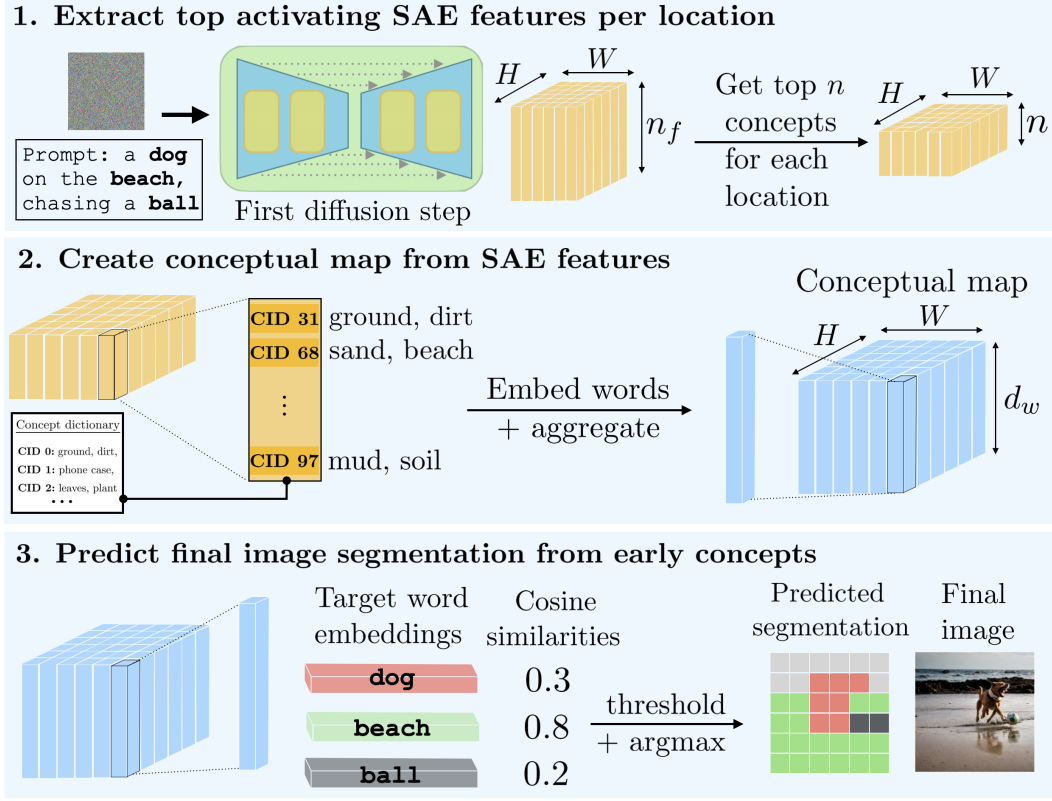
1. Extract top activating SAE features per location

Prompt: a **dog** on the **beach,** chasing a **ball**

First diffusion step

$H$ $W$ $n_f$

Get top $n$ concepts for each location

$H$ $W$ $n$

2. Create conceptual map from SAE features

**CID 31** ground, dirt
**CID 68** sand, beach
⋮
**CID 97** mud, soil

Concept dictionary
**CID 0:** ground, dirt,
**CID 1:** phone case,
**CID 2:** leaves, plant
...

Embed words + aggregate

Conceptual map

$H$ $W$ $d_w$

3. Predict final image segmentation from early concepts

Target word embeddings

**dog**
**beach**
**ball**

Cosine similarities

0.3
0.8
0.2

threshold + argmax

Predicted segmentation

Final image